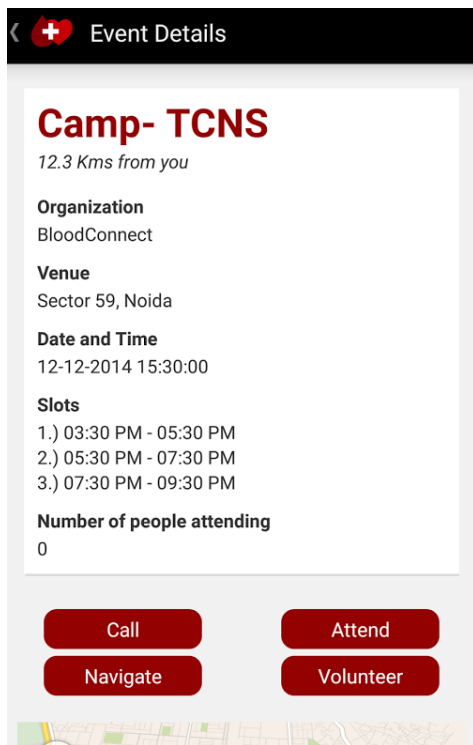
Event Details

Camp- TCNS
12.3 Kms from you

Organization
BloodConnect

Venue
Sector 59, Noida

Date and Time
12-12-2014 15:30:00

Slots
1.) 03:30 PM - 05:30 PM
2.) 05:30 PM - 07:30 PM
3.) 07:30 PM - 09:30 PM

Number of people attending
0

Call
Attend
Navigate
Volunteer